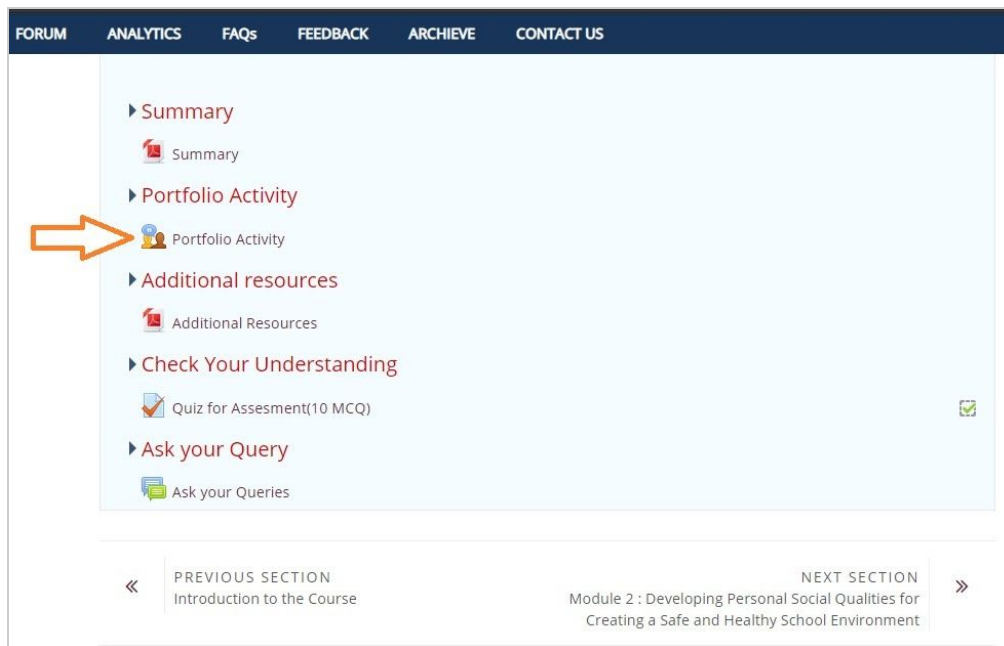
FORUM ANALYTICS FAQs FEEDBACK ARCHIEVE CONTACT US

Summary

Summary

Portfolio Activity

Portfolio Activity

Additional resources

Additional Resources

Check Your Understanding

Quiz for Assesment(10 MCQ)

Ask your Query

Ask your Queries

«

PREVIOUS SECTION
Introduction to the Course

NEXT SECTION
Module 2 : Developing Personal Social Qualities for Creating a Safe and Healthy School Environment

»